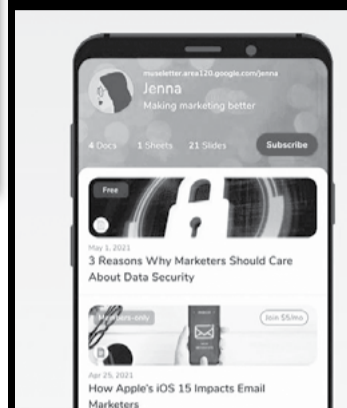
museletter.area120.google.com/jenna
Jenna
Making marketing better

4 Docs 1 Sheets 21 Slides Subscribe

Free

May 1, 2021
3 Reasons Why Marketers Should Care About Data Security

Members-only

Join $5/mo

Apr 25, 2021
How Apple's iOS 15 Impacts Email Marketers